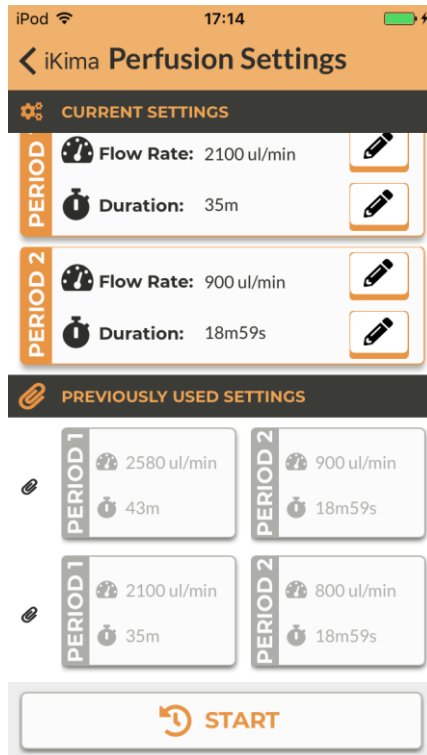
iPod 17:14

< iKima Perfusion Settings

CURRENT SETTINGS

PERIOD 1
Flow Rate: 2100 ul/min
Duration: 35m

PERIOD 2
Flow Rate: 900 ul/min
Duration: 18m59s

PREVIOUSLY USED SETTINGS

PERIOD 1
2580 ul/min
43m

PERIOD 2
900 ul/min
18m59s

PERIOD 1
2100 ul/min
35m

PERIOD 2
800 ul/min
18m59s

START